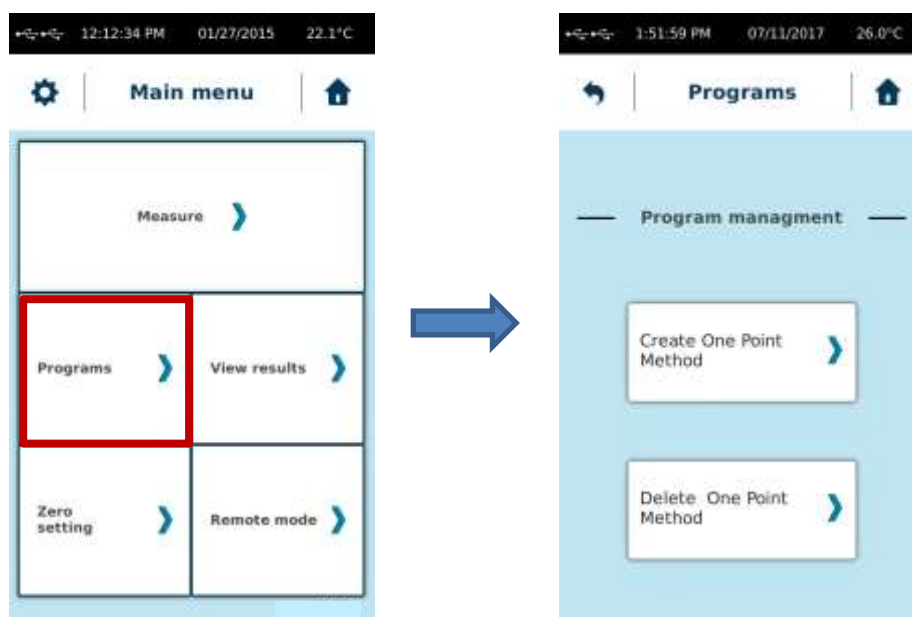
12:12:34 PM 01/27/2015 22.1°C

Main menu

Measure

Programs

View results

Zero setting

Remote mode

1:51:59 PM 07/11/2017 26.0°C

Programs

Program managment

Create One Point Method

Delete One Point Method